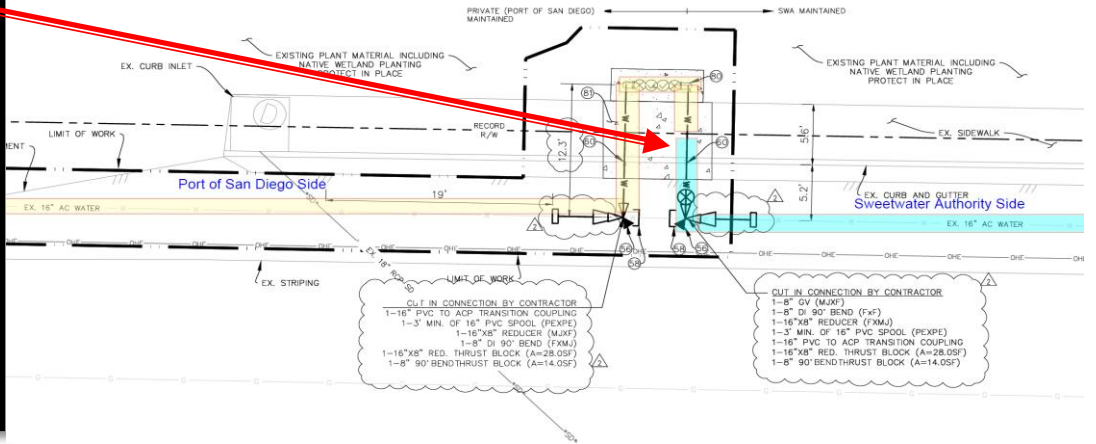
PRIVATE (PORT OF SAN DIEGO) MAINTAINED

SWA MAINTAINED

EXISTING PLANT MATERIAL INCLUDING NATIVE WETLAND PLANTING PROTECT IN PLACE

EXISTING PLANT MATERIAL INCLUDING NATIVE WETLAND PLANTING PROTECT IN PLACE

EX. CURB INLET

D

80

81

LIMIT OF WORK

MENT

RECORD R/W

EX. SIDEWALK

12.3'

5.6'

80

60

Port of San Diego Side

19'

5.2'

EX. CURB AND GUTTER

Sweetwater Authority Side

EX. 16" AC WATER

EX. 16" AC WATER

2

2

OHE

56

58

58

56

EX. 18" RCP SD

EX. STRIPING

LIMIT OF WORK

CUT IN CONNECTION BY CONTRACTOR
1–16" PVC TO ACP TRANSITION COUPLING
1–3' MIN. OF 16" PVC SPOOL (PEXPE)
1–16"X8" REDUCER (MJXF)
1–8" DI 90° BEND (FXMJ)
1–16"X8" RED. THRUST BLOCK (A=28.0SF)
1–8" 90°BENDTHRUST BLOCK (A=14.0SF)

2

CUT IN CONNECTION BY CONTRACTOR
1–8" GV (MJXF)
1–8" DI 90° BEND (FxF)
1–16"X8" REDUCER (FXMJ)
1–3' MIN. OF 16" PVC SPOOL (PEXPE)
1–16" PVC TO ACP TRANSITION COUPLING
1–16"X8" RED. THRUST BLOCK (A=28.0SF)
1–8" 90°BENDTHRUST BLOCK (A=14.0SF)

2

G